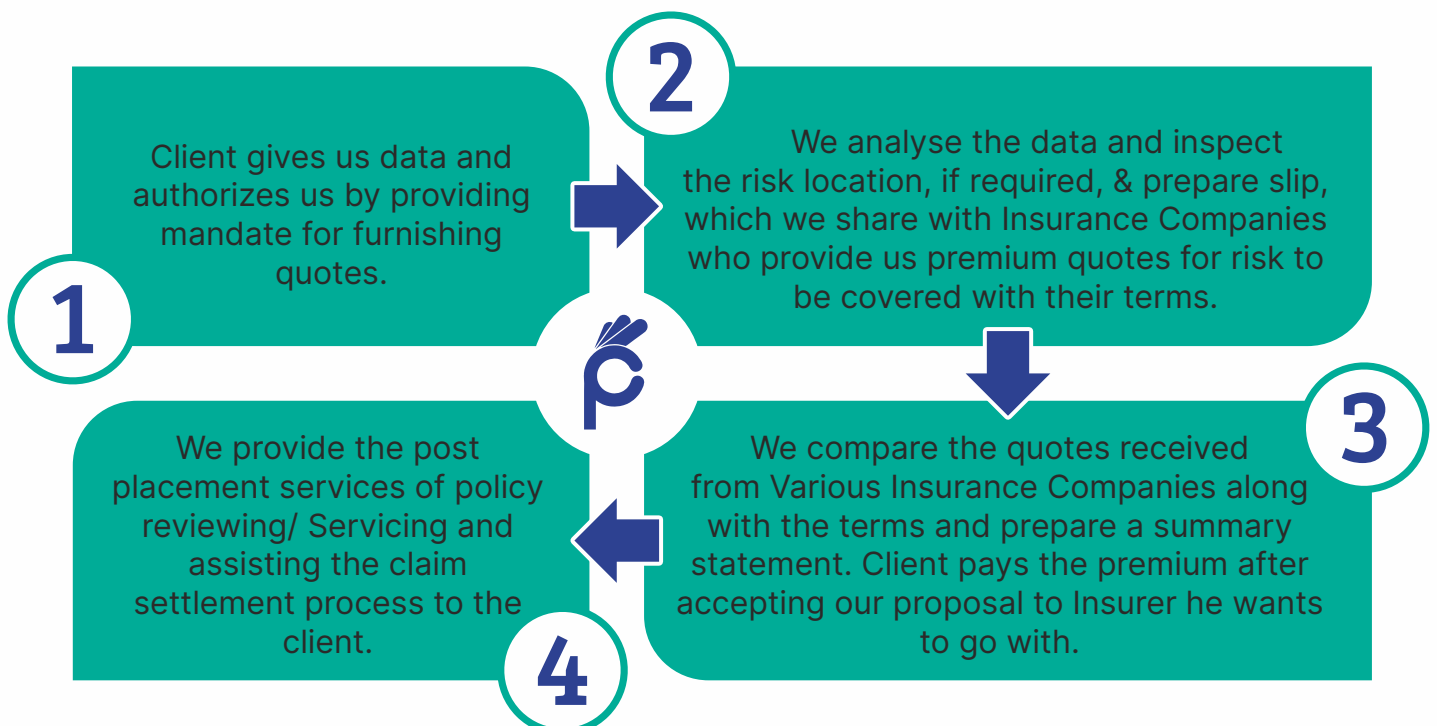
1

Client gives us data and authorizes us by providing mandate for furnishing quotes.

2

We analyse the data and inspect the risk location, if required, & prepare slip, which we share with Insurance Companies who provide us premium quotes for risk to be covered with their terms.

3

We compare the quotes received from Various Insurance Companies along with the terms and prepare a summary statement. Client pays the premium after accepting our proposal to Insurer he wants to go with.

4

We provide the post placement services of policy reviewing/ Servicing and assisting the claim settlement process to the client.